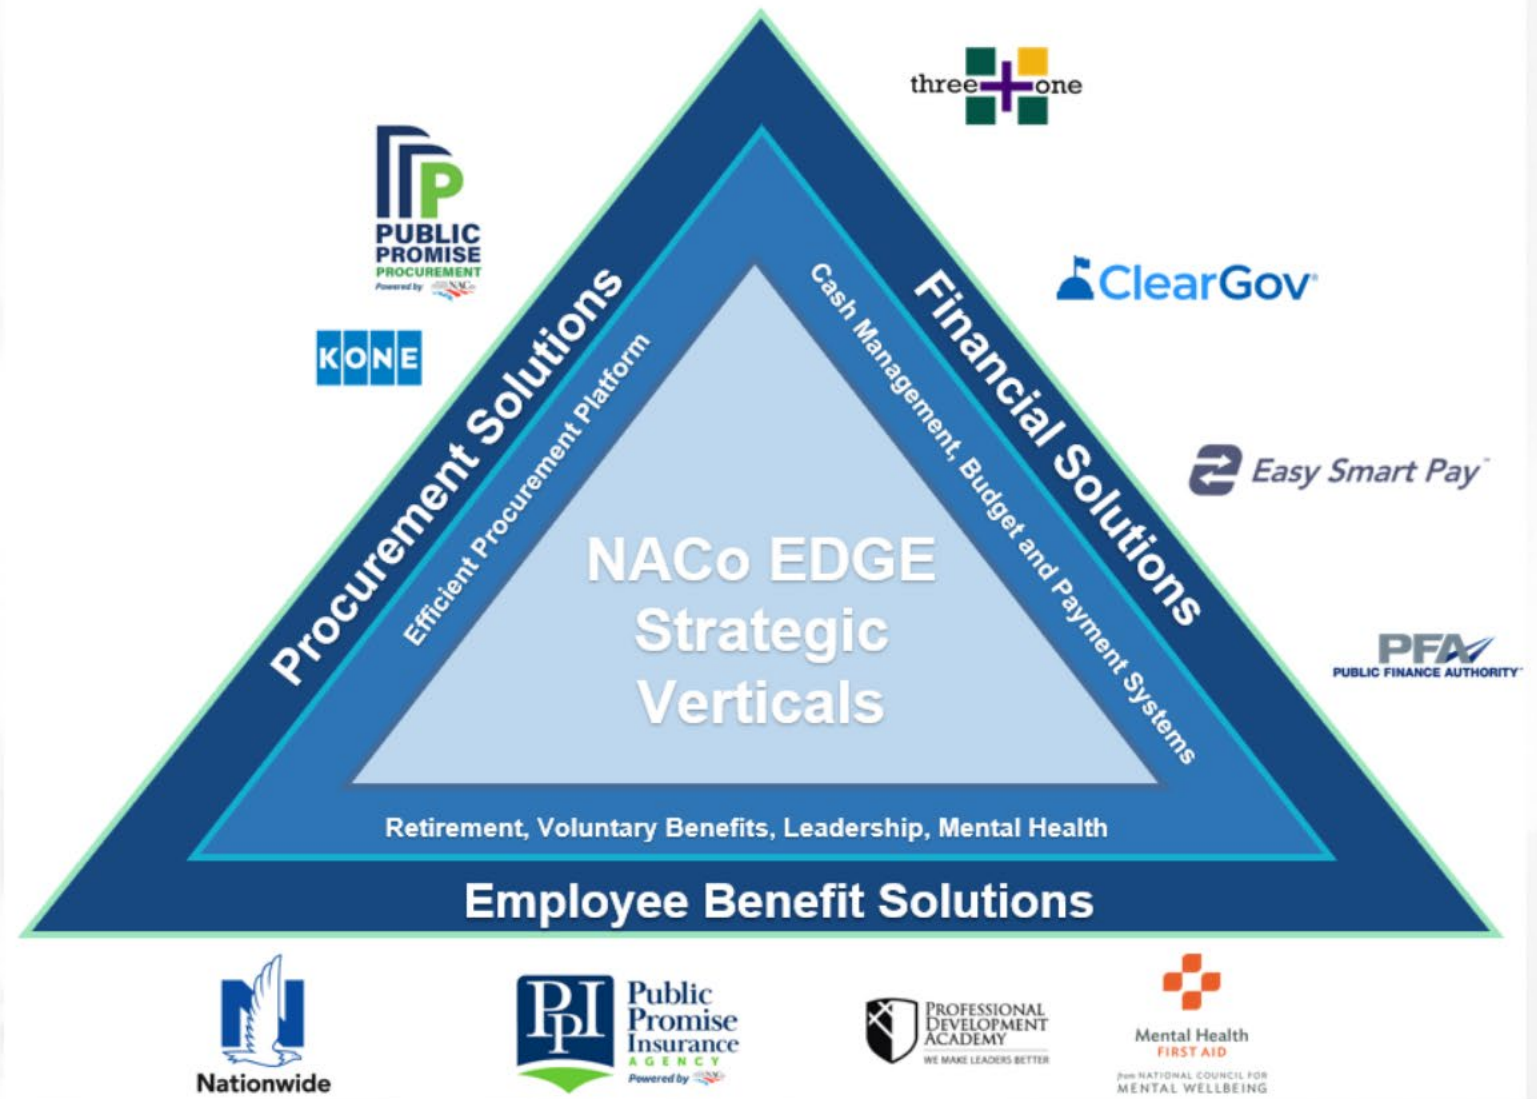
three one

PUBLIC PROMISE PROCUREMENT
Powered by NACo

ClearGov

KONE

Procurement Solutions

Efficient Procurement Platform

Financial Solutions

Cash Management, Budget and Payment Systems

Easy Smart Pay

NACo EDGE Strategic Verticals

PFA
PUBLIC FINANCE AUTHORITY

Retirement, Voluntary Benefits, Leadership, Mental Health

Employee Benefit Solutions

Nationwide

PPI
Public Promise Insurance AGENCY
Powered by NACo

PROFESSIONAL DEVELOPMENT ACADEMY
WE MAKE LEADERS BETTER

Mental Health FIRST AID
from NATIONAL COUNCIL FOR MENTAL WELLBEING